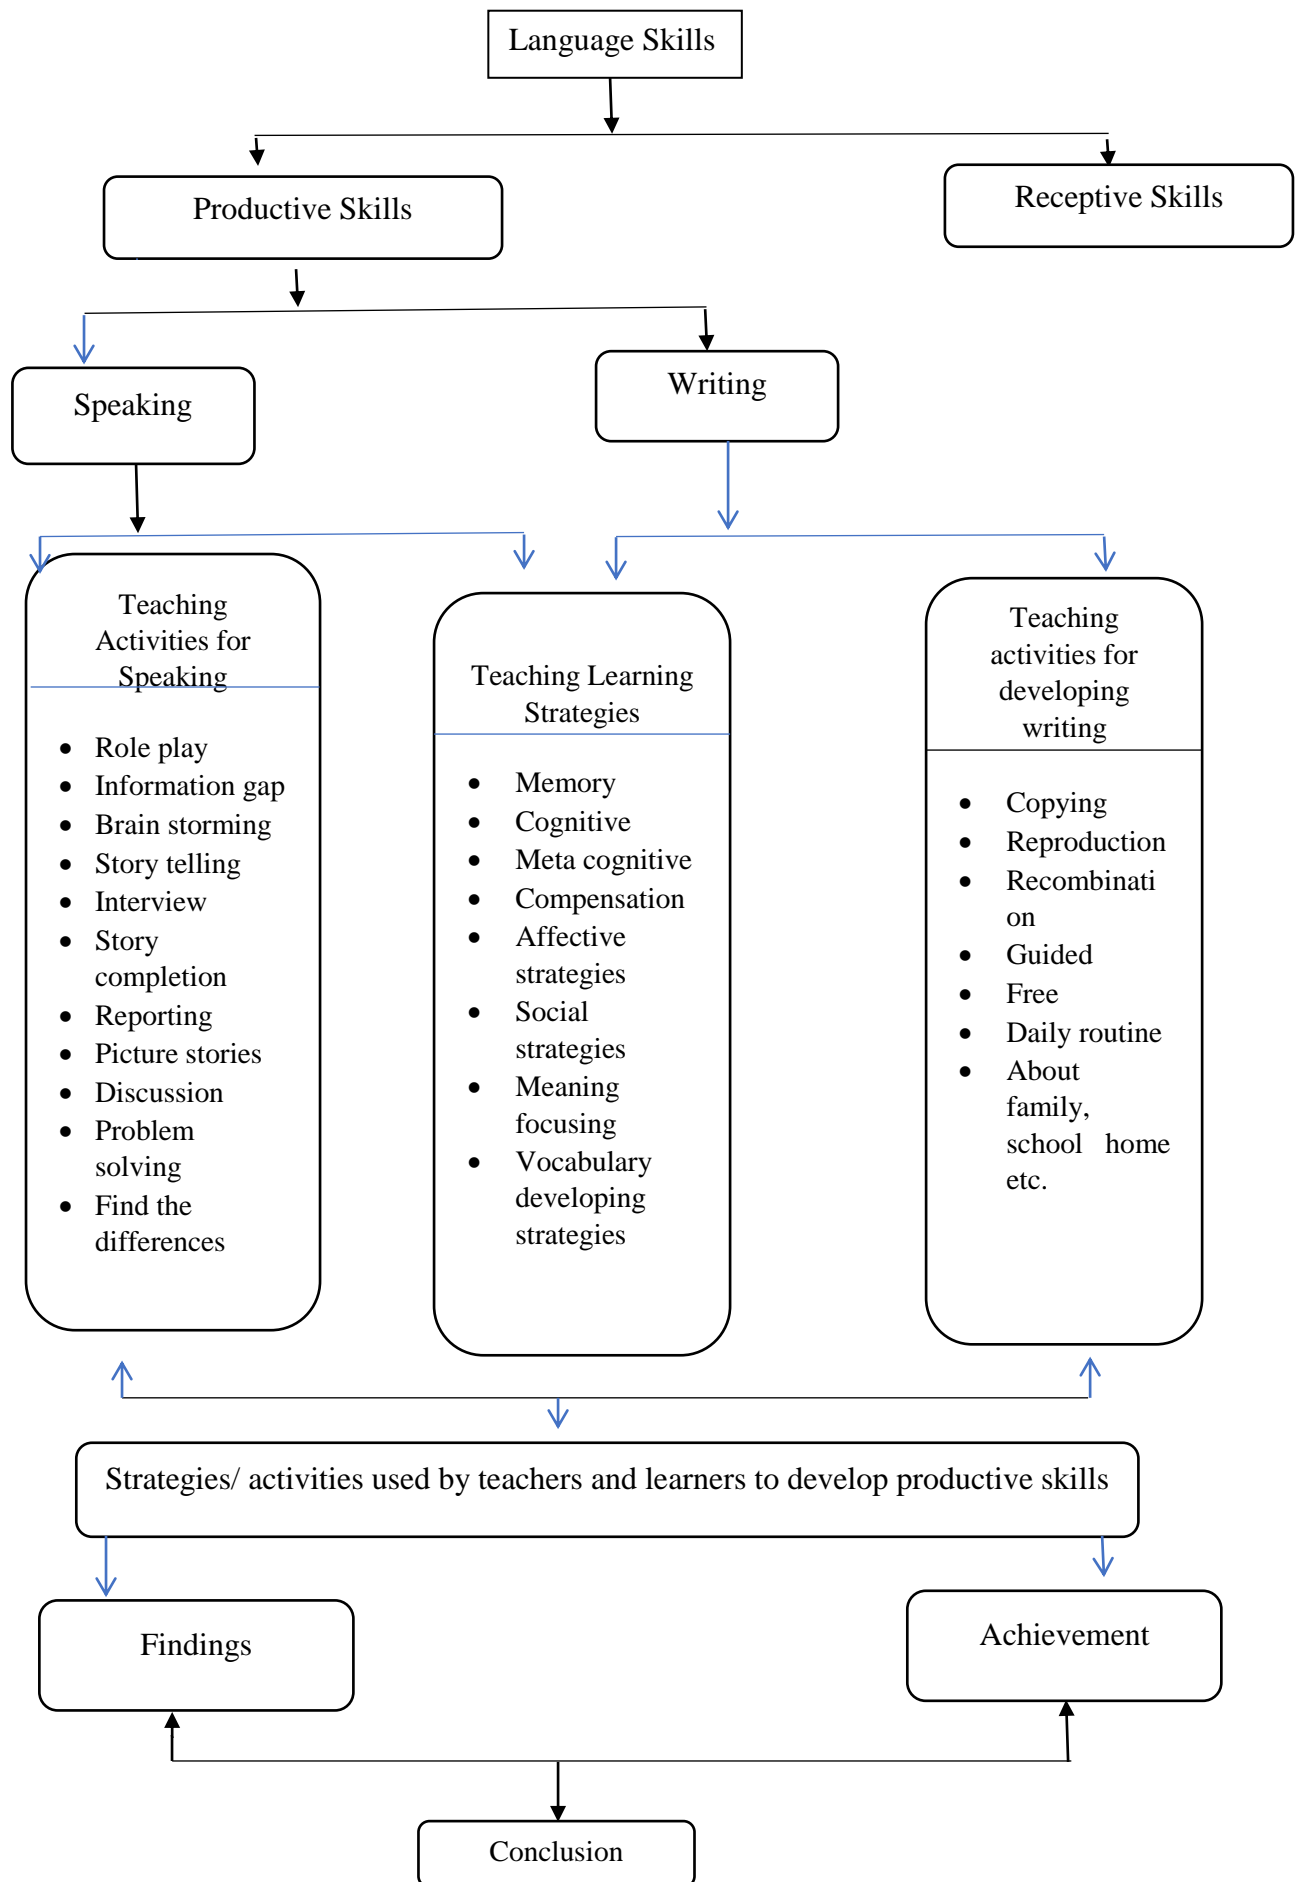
Language Skills

Productive Skills

Receptive Skills

Speaking

Writing

Teaching Activities for Speaking

- Role play
- Information gap
- Brain storming
- Story telling
- Interview
- Story completion
- Reporting
- Picture stories
- Discussion
- Problem solving
- Find the differences

Teaching Learning Strategies

- Memory
- Cognitive
- Meta cognitive
- Compensation
- Affective strategies
- Social strategies
- Meaning focusing
- Vocabulary developing strategies

Teaching activities for developing writing

- Copying
- Reproduction
- Recombination
- Guided
- Free
- Daily routine
- About family, school home etc.

Strategies/ activities used by teachers and learners to develop productive skills

Findings

Achievement

Conclusion